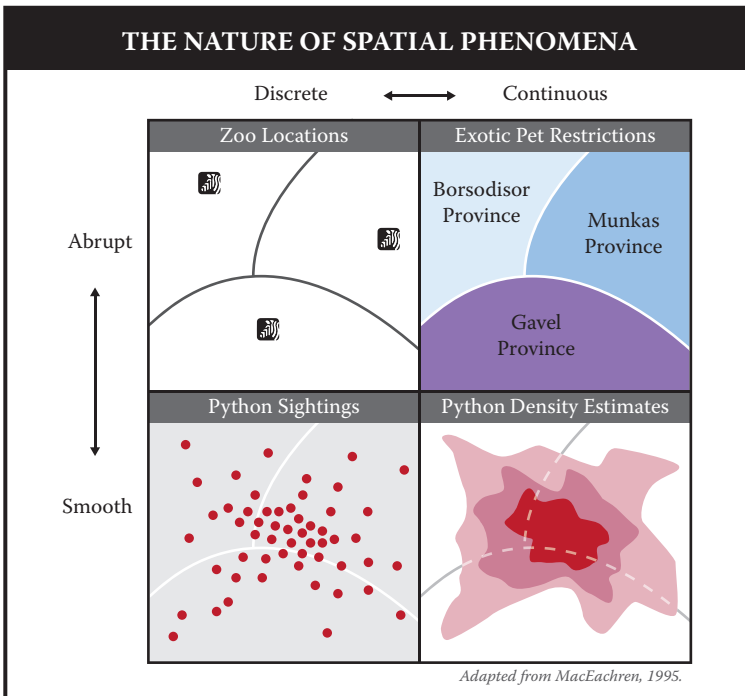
THE NATURE OF SPATIAL PHENOMENA

Discrete Continuous

Abrupt

Smooth

| Zoo Locations | Exotic Pet Restrictions |
|---|---|
| | Borsodisor Province<br>Munkas Province<br>Gavel Province |
| **Python Sightings** | **Python Density Estimates** |

Adapted from MacEachren, 1995.